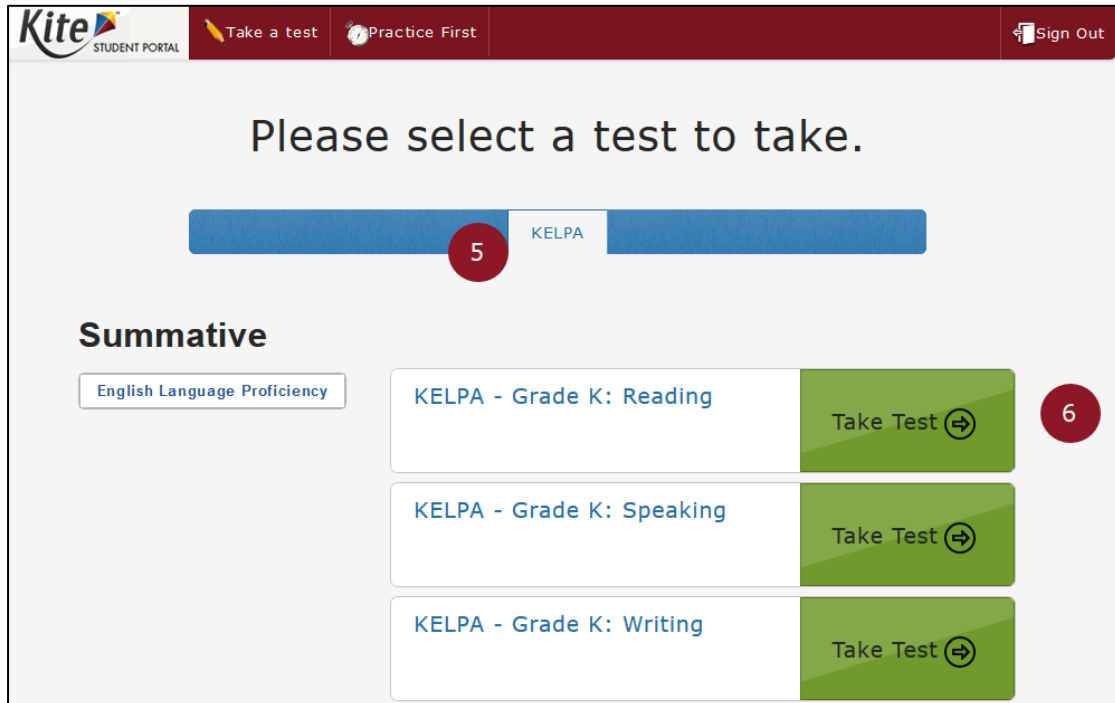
Kite STUDENT PORTAL

Take a test

Practice First

Sign Out

Please select a test to take.

KELPA

5

Summative

English Language Proficiency

KELPA - Grade K: Reading

Take Test

6

KELPA - Grade K: Speaking

Take Test

KELPA - Grade K: Writing

Take Test